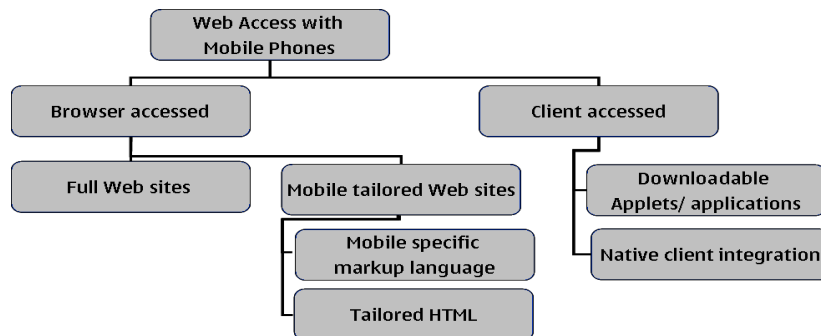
Web Access with Mobile Phones

Browser accessed

Client accessed

Full Web sites

Mobile tailored Web sites

Mobile specific markup language

Tailored HTML

Downloadable Applets/ applications

Native client integration